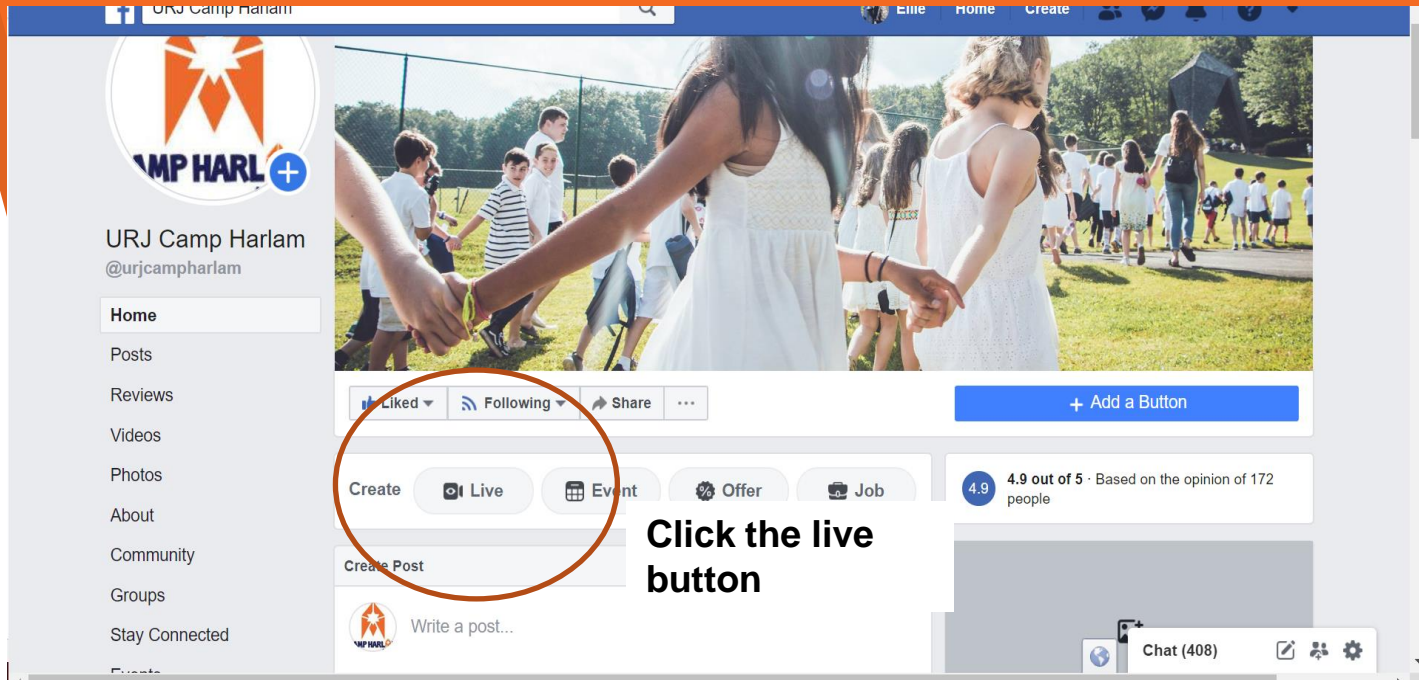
URJ Camp Harlam

Ellie Home Create

MP HARL

URJ Camp Harlam
@urjcampharlam

Home
Posts
Reviews
Videos
Photos
About
Community
Groups
Stay Connected
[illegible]

Liked
Following
Share
···

+ Add a Button

Create
Live
Event
Offer
Job

4.9
4.9 out of 5 · Based on the opinion of 172 people

Click the live button

Create Post

Write a post...

Chat (408)